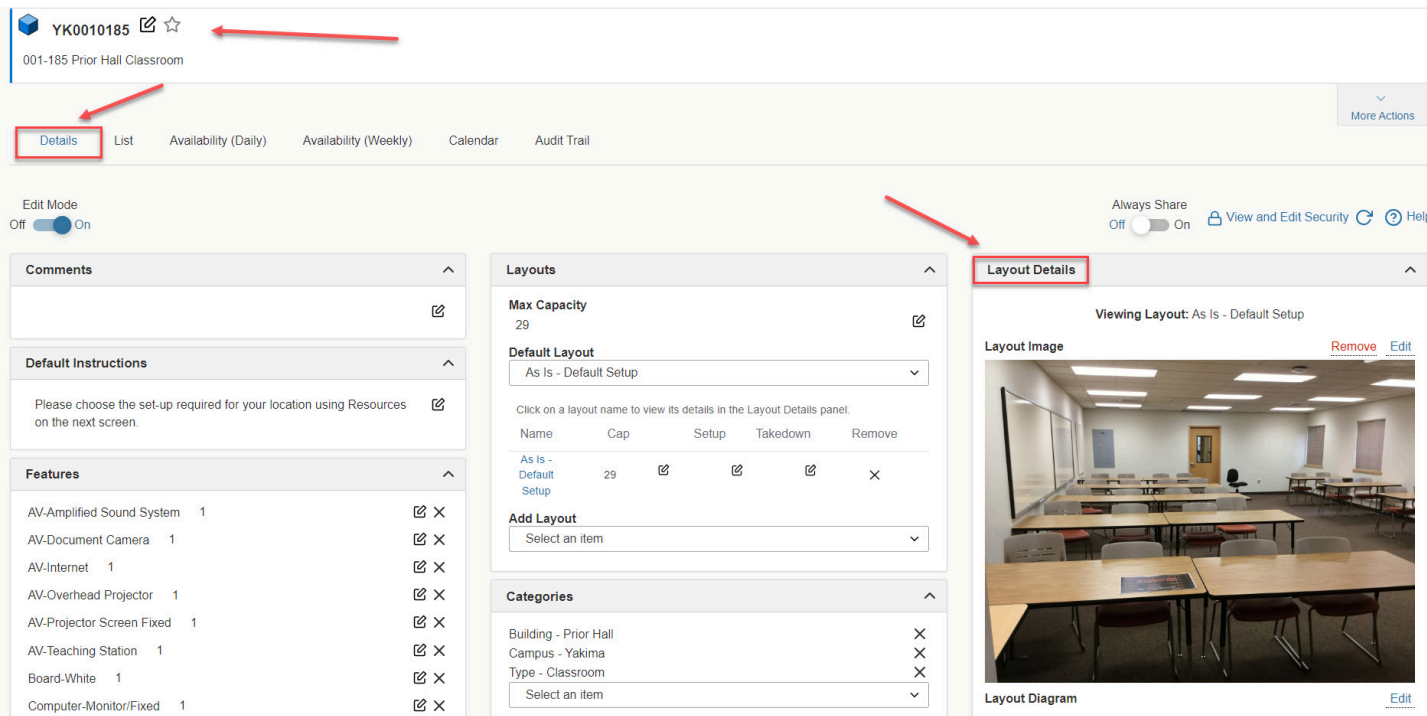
YK0010185

001-185 Prior Hall Classroom

More Actions

Details List Availability (Daily) Availability (Weekly) Calendar Audit Trail

Edit Mode
Off On

Always Share
Off On

View and Edit Security Help

Comments

Default Instructions

Please choose the set-up required for your location using Resources on the next screen.

Features

AV-Amplified Sound System 1
AV-Document Camera 1
AV-Internet 1
AV-Overhead Projector 1
AV-Projector Screen Fixed 1
AV-Teaching Station 1
Board-White 1
Computer-Monitor/Fixed 1

Layouts

Max Capacity
29

Default Layout
As Is - Default Setup

Click on a layout name to view its details in the Layout Details panel.

| Name | Cap | Setup | Takedown | Remove |
|---|---|---|---|---|
| As Is - Default Setup | 29 | | | |

Add Layout
Select an item

Categories

Building - Prior Hall
Campus - Yakima
Type - Classroom
Select an item

Layout Details

Viewing Layout: As Is - Default Setup

Layout Image Remove Edit

Layout Diagram Edit